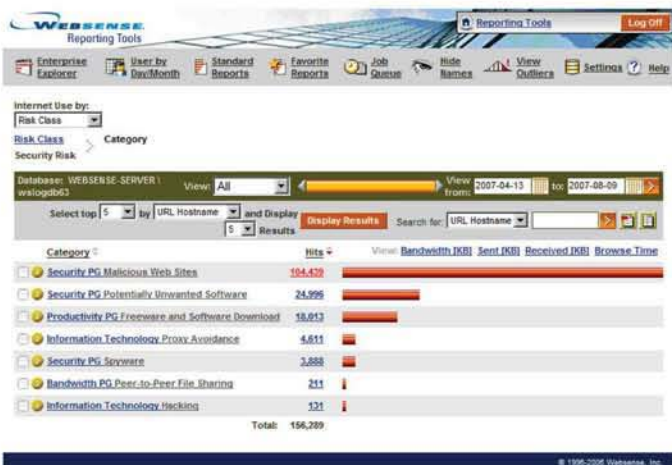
WEBSENSE
Reporting Tools

Reporting Tools
Log Off

Enterprise Explorer
User by Day/Month
Standard Reports
Favorite Reports
Job Queue
Hide Names
View Outliers
Settings
Help

Internet Use by:
Risk Class

Risk Class
Security Risk
Category

Database: WEBSENSE-SERVER \ wslogdb63
View: All
View from: 2007-04-13
to: 2007-08-09

Select top 5 by URL Hostname and Display 5 Results
Display Results
Search for: URL Hostname

| Category | Hits | View: Bandwidth [KB] Sent [KB] Received [KB] Browse Time |
|---|---|---|
| Security PG Malicious Web Sites | 104,439 | |
| Security PG Potentially Unwanted Software | 24,996 | |
| Productivity PG Freeware and Software Download | 18,013 | |
| Information Technology Proxy Avoidance | 4,611 | |
| Security PG Spyware | 3,888 | |
| Bandwidth PG Peer-to-Peer File Sharing | 211 | |
| Information Technology Hacking | 131 | |
| Total: | 156,289 | |

© 1996-2006 Websense, Inc.